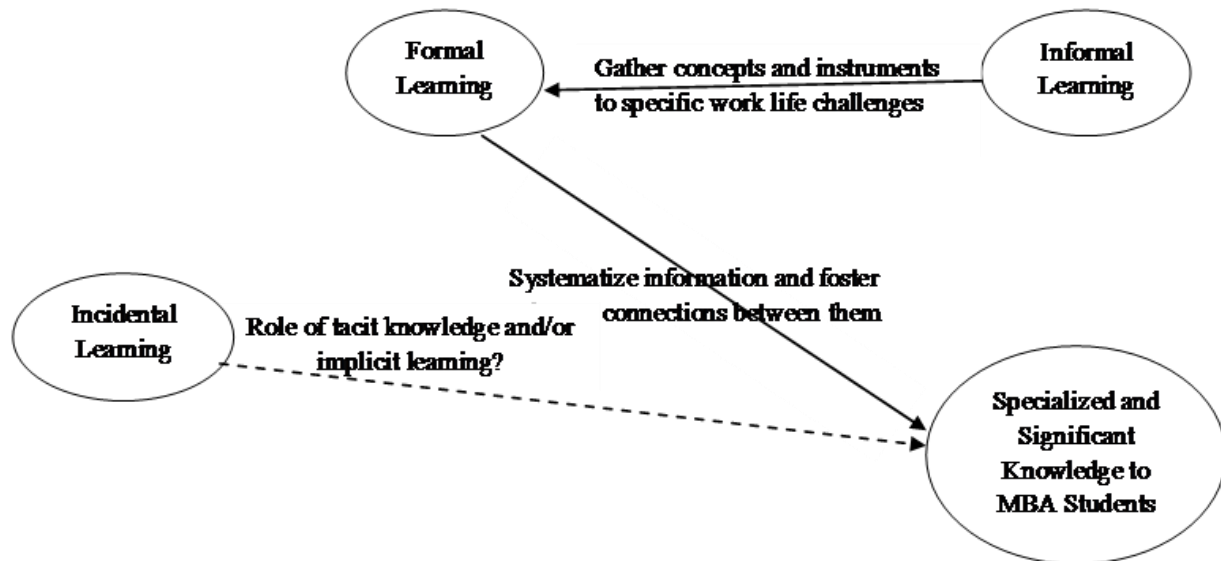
Formal Learning

Gather concepts and instruments to specific work life challenges

Informal Learning

Systematize information and foster connections between them

Incidental Learning

Role of tacit knowledge and/or implicit learning?

Specialized and Significant Knowledge to MBA Students